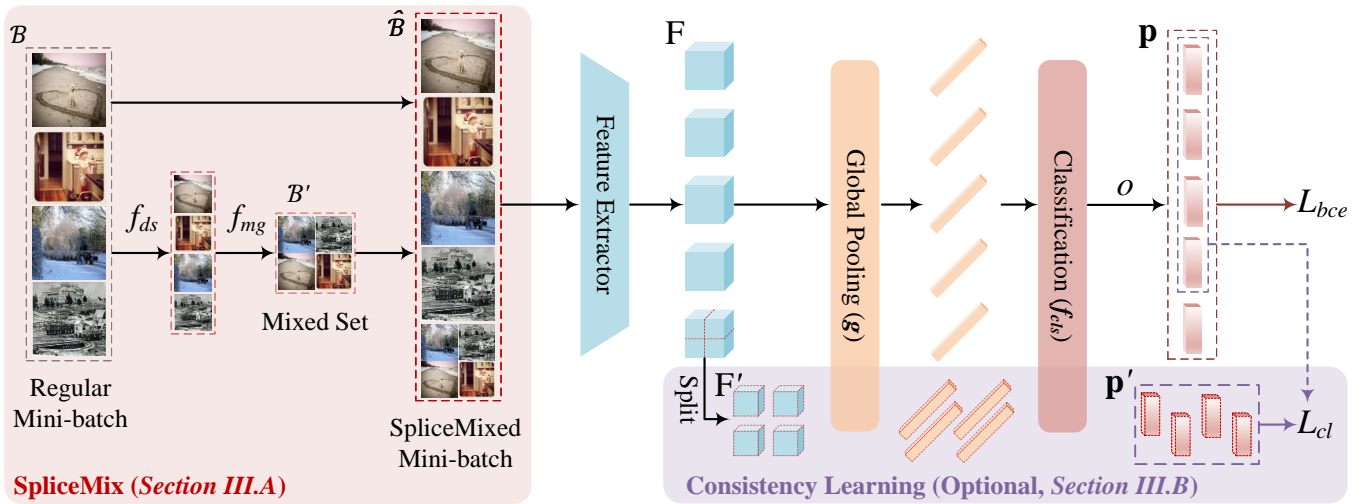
$\mathcal{B}$

$\hat{\mathcal{B}}$

F

$\mathbf{p}$

$f_{ds}$

$f_{mg}$

$\mathcal{B}'$

Mixed Set

Regular Mini-batch

SpliceMixed Mini-batch

Feature Extractor

Global Pooling ($\boldsymbol{g}$)

Classification ($f_{cls}$)

$o$

$L_{bce}$

Split

F′

$\mathbf{p}'$

$L_{cl}$

SpliceMix (*Section III.A*)

Consistency Learning (Optional, *Section III.B*)